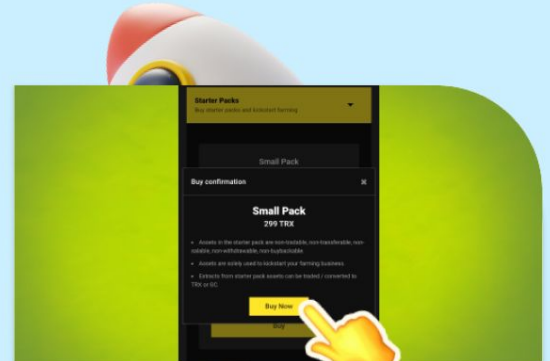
Starter Packs
Buy starter packs and kickstart farming

Small Pack

Buy confirmation

Small Pack
299 TRX

• Assets in the starter pack are non-tradable, non-transferable, non-sellable, non-withdrawable, non-buybackable

• Assets are solely used to kickstart your farming business

• Extracts from starter pack assets can be traded / converted to TRX or GC

Buy Now

Buy